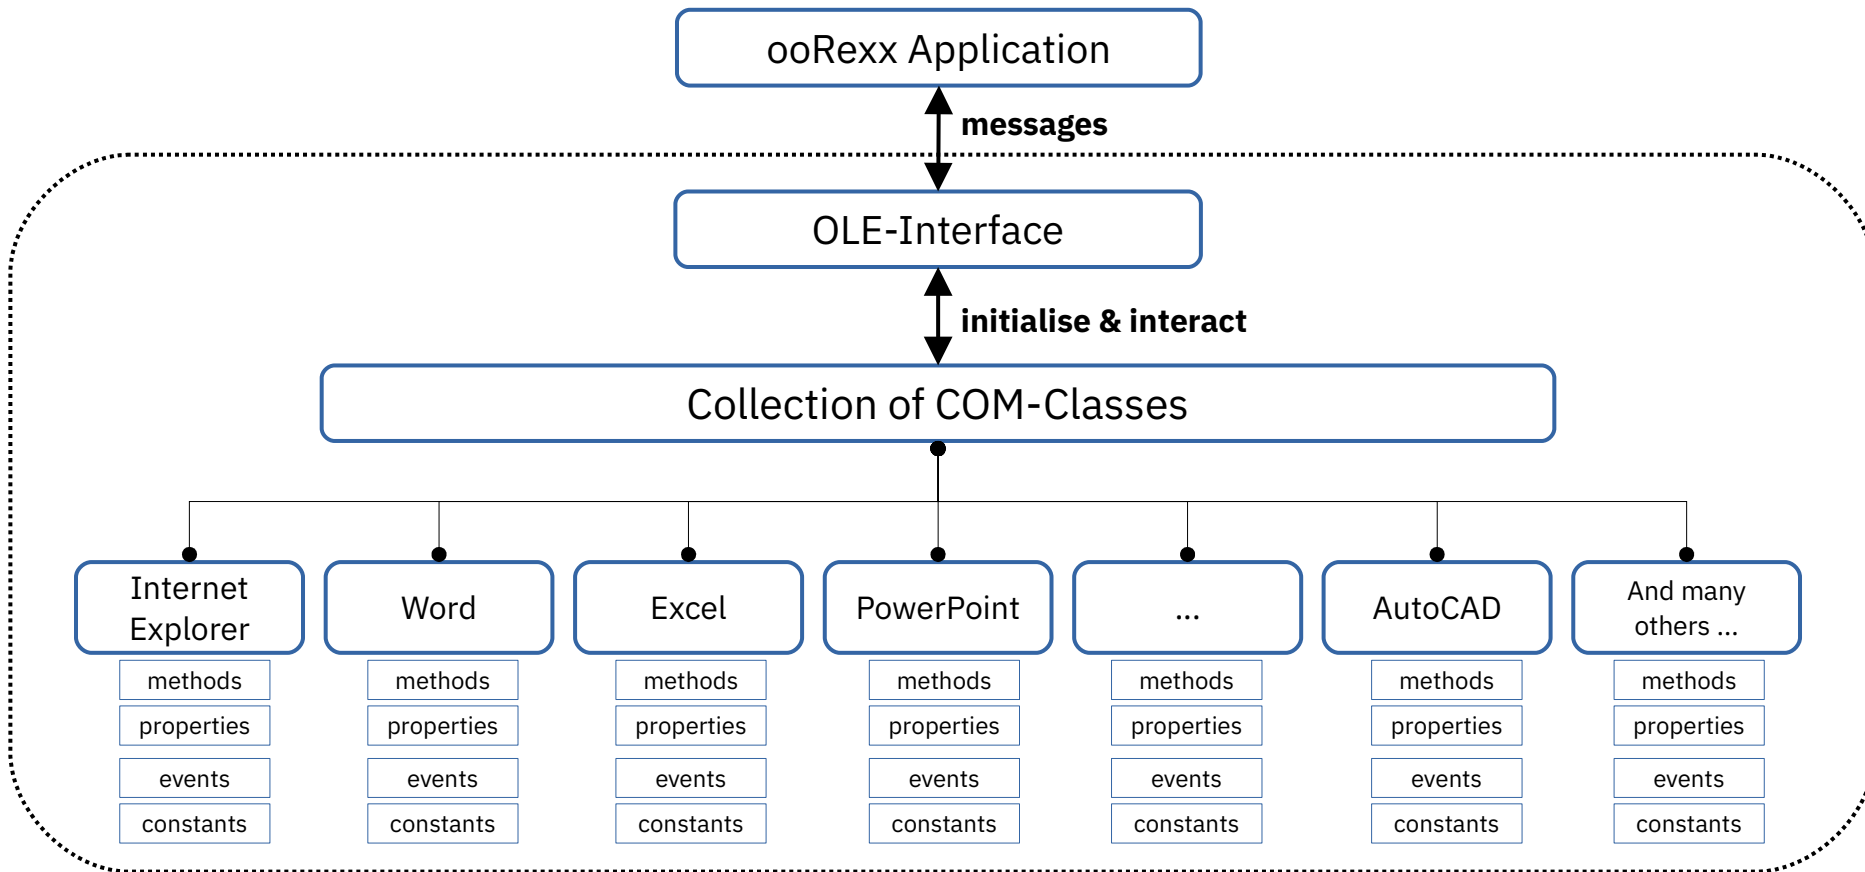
ooRexx Application

messages

OLE-Interface

initialise & interact

Collection of COM-Classes

Internet Explorer
methods
properties
events
constants

Word
methods
properties
events
constants

Excel
methods
properties
events
constants

PowerPoint
methods
properties
events
constants

...
methods
properties
events
constants

AutoCAD
methods
properties
events
constants

And many others ...
methods
properties
events
constants